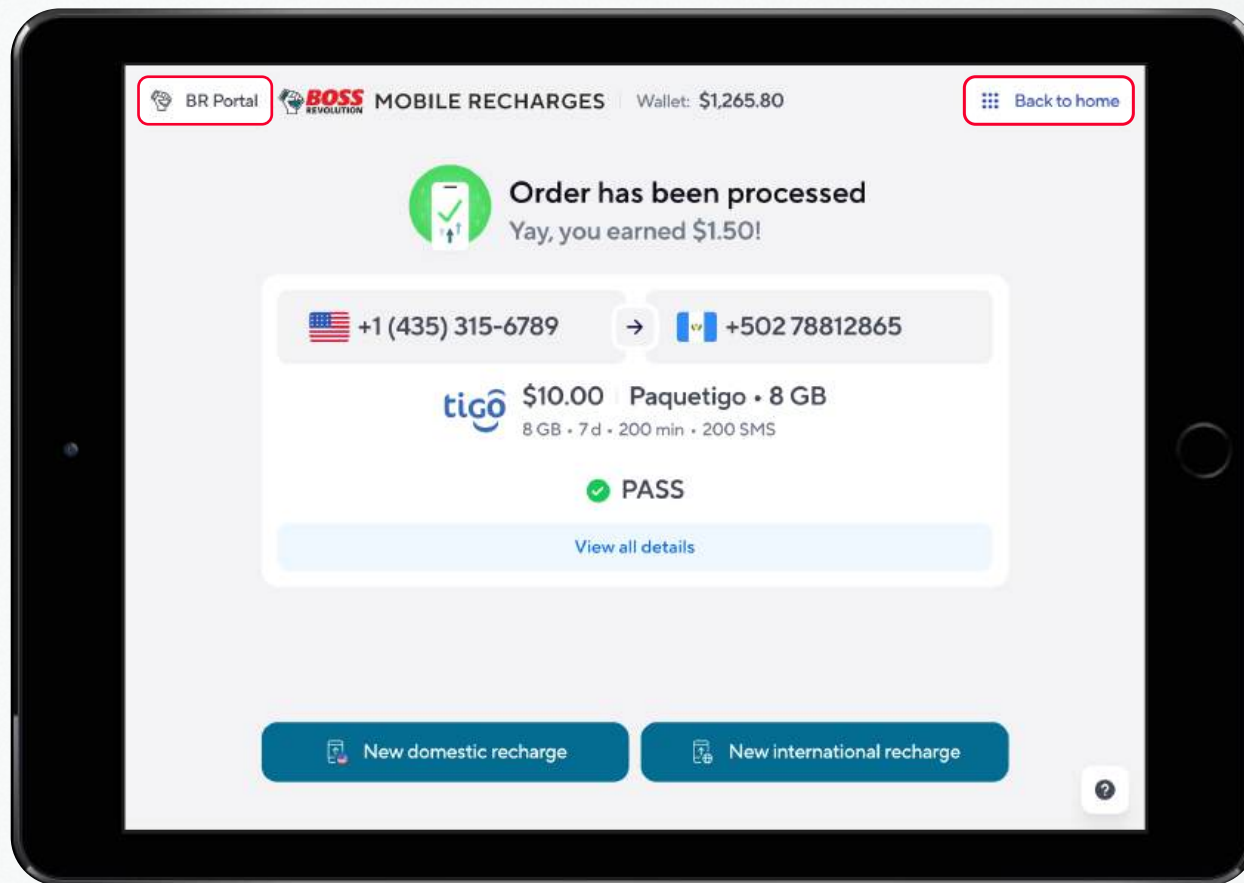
BR Portal BOSS REVOLUTION MOBILE RECHARGES Wallet: $1,265.80 Back to home

Order has been processed
Yay, you earned $1.50!

+1 (435) 315-6789 → +502 78812865

tigo $10.00 Paquetigo • 8 GB
8 GB • 7 d • 200 min • 200 SMS

PASS

View all details

New domestic recharge
New international recharge

?